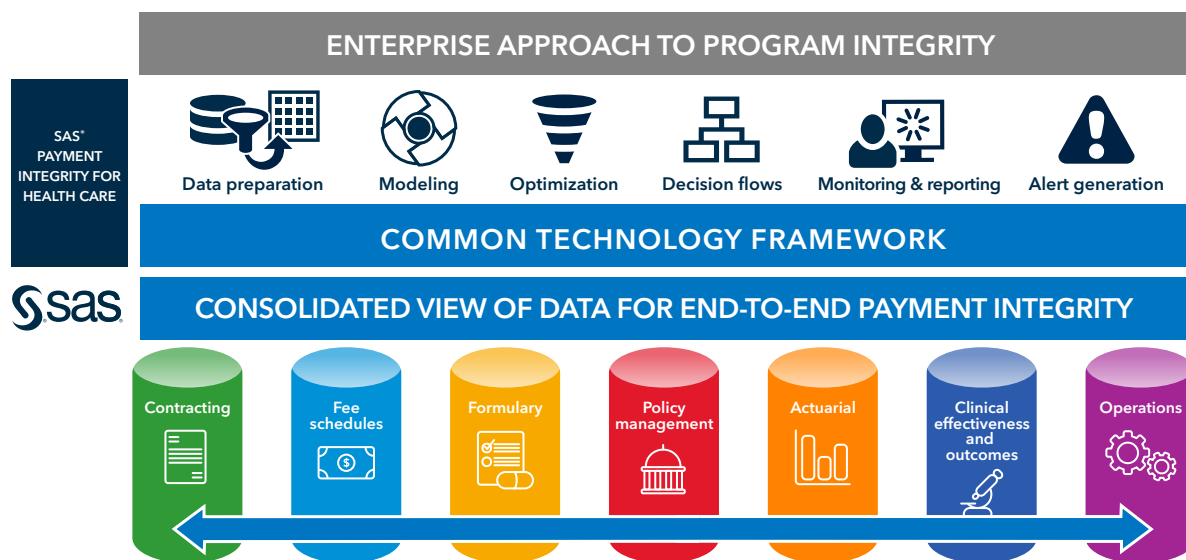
ENTERPRISE APPROACH TO PROGRAM INTEGRITY

SAS® PAYMENT INTEGRITY FOR HEALTH CARE

Data preparation

Modeling

Optimization

Decision flows

Monitoring & reporting

Alert generation

COMMON TECHNOLOGY FRAMEWORK

sas

CONSOLIDATED VIEW OF DATA FOR END-TO-END PAYMENT INTEGRITY

Contracting

Fee schedules

Formulary

Policy management

Actuarial

Clinical effectiveness and outcomes

Operations